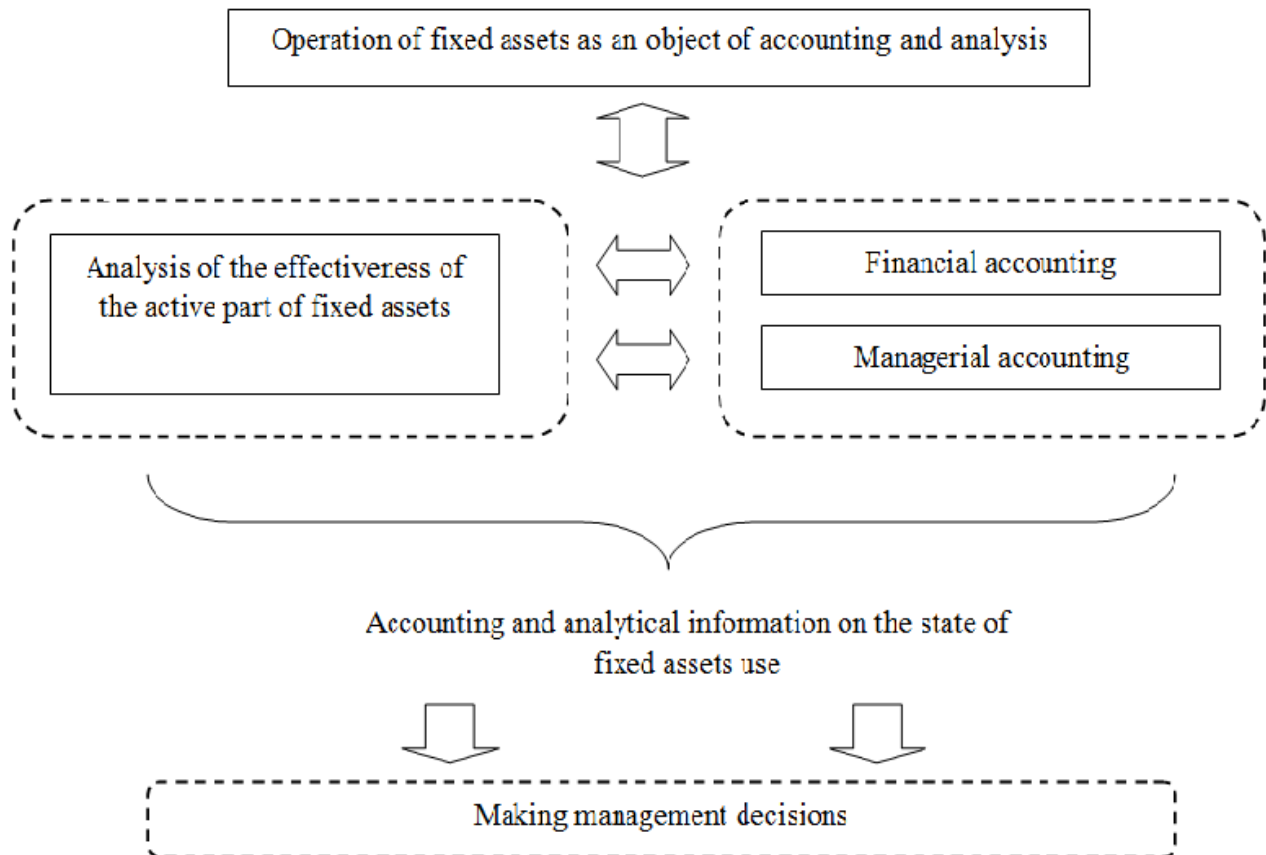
Operation of fixed assets as an object of accounting and analysis

Analysis of the effectiveness of the active part of fixed assets

Financial accounting

Managerial accounting

Accounting and analytical information on the state of fixed assets use

Making management decisions